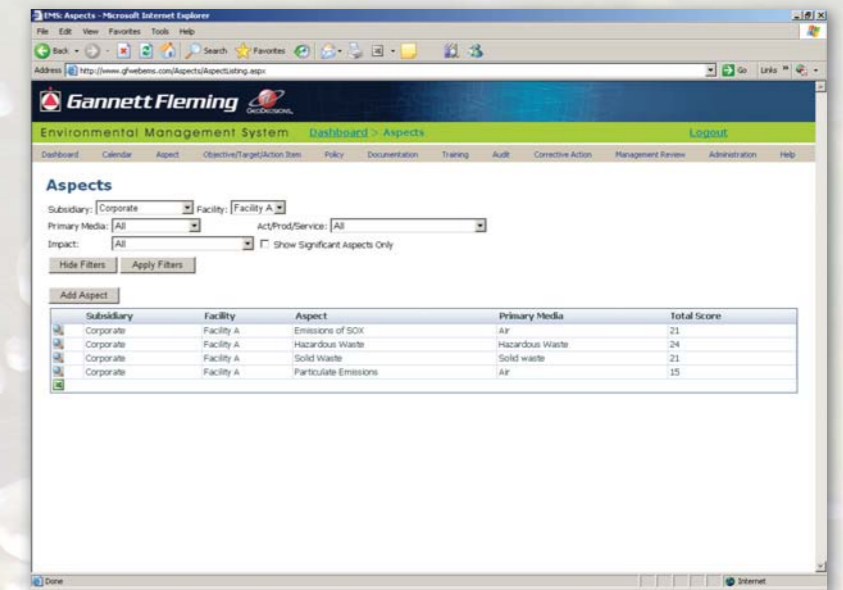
EMS: Aspects - Microsoft Internet Explorer

File Edit View Favorites Tools Help

Back Search Favorites

Address http://www.gfwebems.com/Aspects/AspectListing.aspx

Go Links

Gannett Fleming GeoDecisions

Environmental Management System Dashboard > Aspects Logout

Dashboard Calendar Aspect Objective/Target/Action Item Policy Documentation Training Audit Corrective Action Management Review Administration Help

Aspects

Subsidiary: Corporate Facility: Facility A

Primary Media: All Act/Prod/Service: All

Impact: All Show Significant Aspects Only

Hide Filters Apply Filters

Add Aspect

| | Subsidiary | Facility | Aspect | Primary Media | Total Score |
|---|---|---|---|---|---|
| | Corporate | Facility A | Emissions of SOX | Air | 21 |
| | Corporate | Facility A | Hazardous Waste | Hazardous Waste | 24 |
| | Corporate | Facility A | Solid Waste | Solid waste | 21 |
| | Corporate | Facility A | Particulate Emissions | Air | 15 |

Done Internet